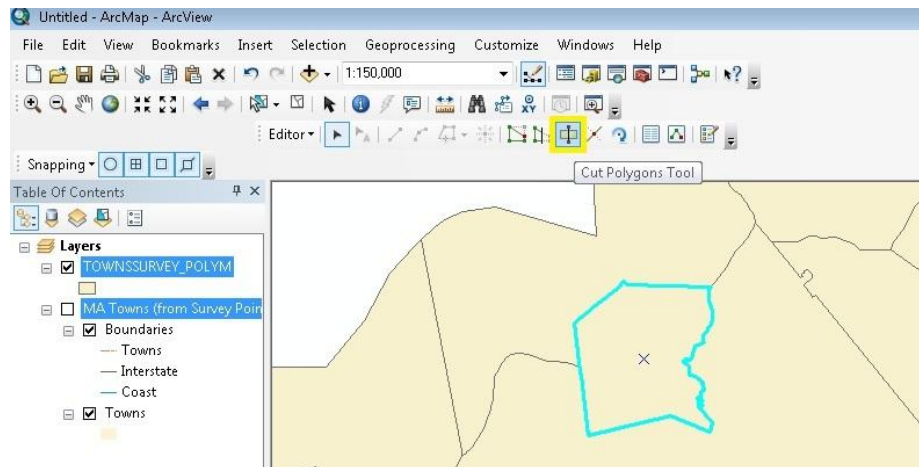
Untitled - ArcMap - ArcView

File Edit View Bookmarks Insert Selection Geoprocessing Customize Windows Help

1:150,000

Editor▾

Snapping▾

Cut Polygons Tool

Table Of Contents

Layers

TOWNSSURVEY_POLYM

MA Towns (from Survey Poin

Boundaries

Towns

Interstate

Coast

Towns